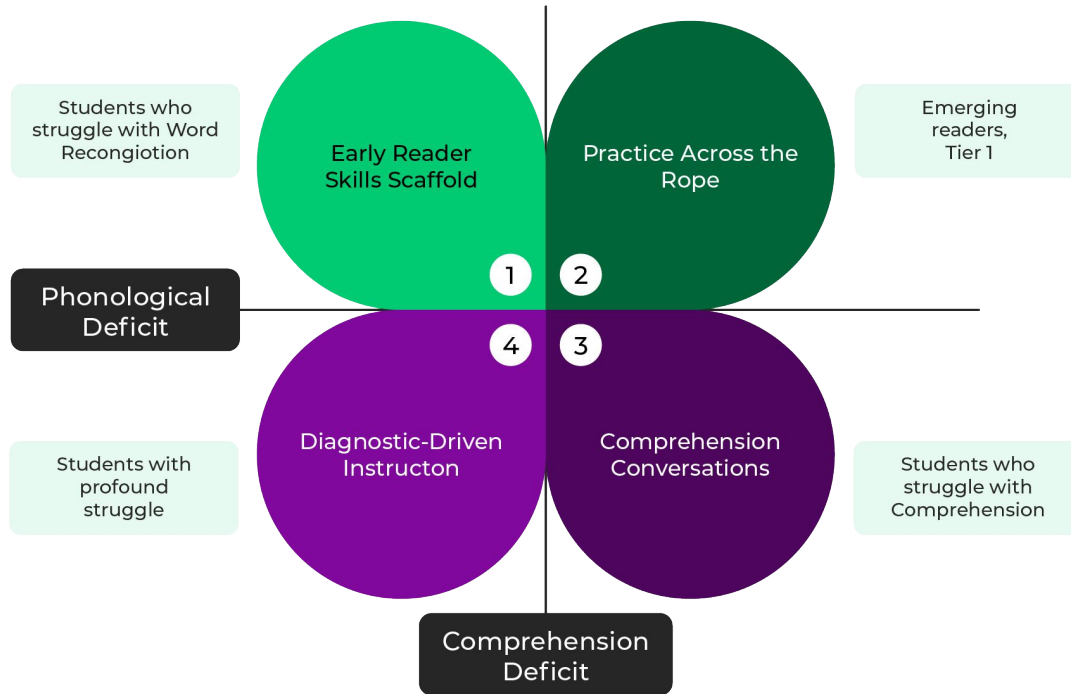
Students who struggle with Word Recongiotion

Early Reader Skills Scaffold

Practice Across the Rope

Emerging readers, Tier 1

1

2

Phonological Deficit

4

3

Students with profound struggle

Diagnostic-Driven Instructon

Comprehension Conversations

Students who struggle with Comprehension

Comprehension Deficit